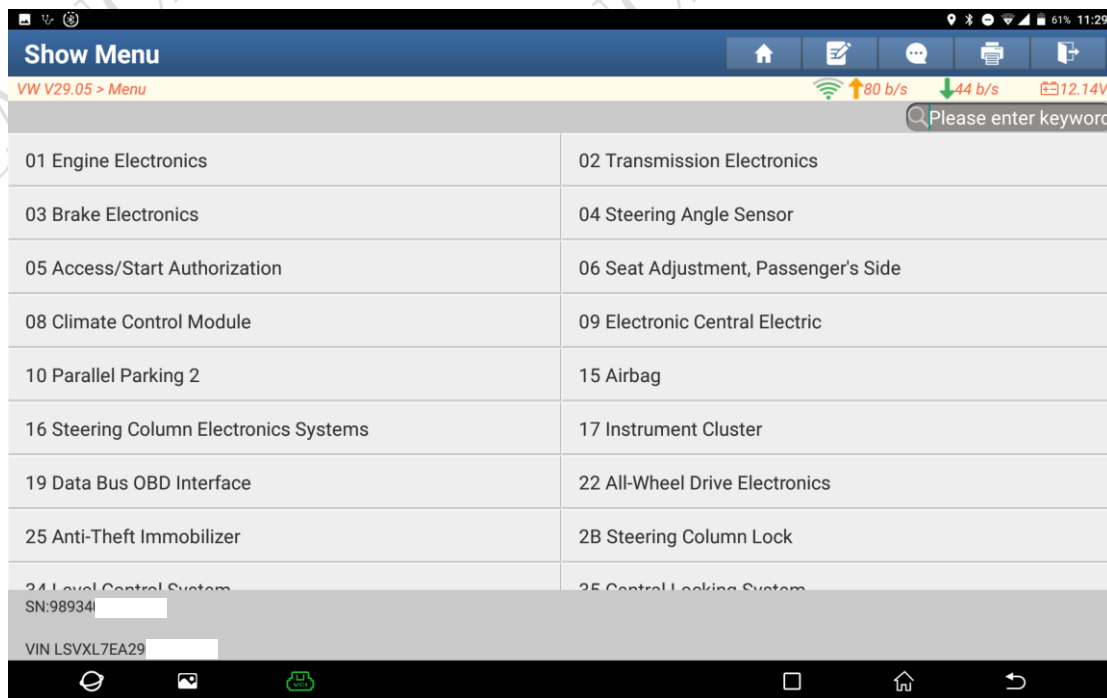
61% 11:29

Show Menu

VW V29.05 > Menu

80 b/s 44 b/s 12.14V

Please enter keyword

| | |
|---|---|
| 01 Engine Electronics | 02 Transmission Electronics |
| 03 Brake Electronics | 04 Steering Angle Sensor |
| 05 Access/Start Authorization | 06 Seat Adjustment, Passenger's Side |
| 08 Climate Control Module | 09 Electronic Central Electric |
| 10 Parallel Parking 2 | 15 Airbag |
| 16 Steering Column Electronics Systems | 17 Instrument Cluster |
| 19 Data Bus OBD Interface | 22 All-Wheel Drive Electronics |
| 25 Anti-Theft Immobilizer | 2B Steering Column Lock |
| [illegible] | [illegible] |

SN:989340

VIN LSVXL7EA29

VCI